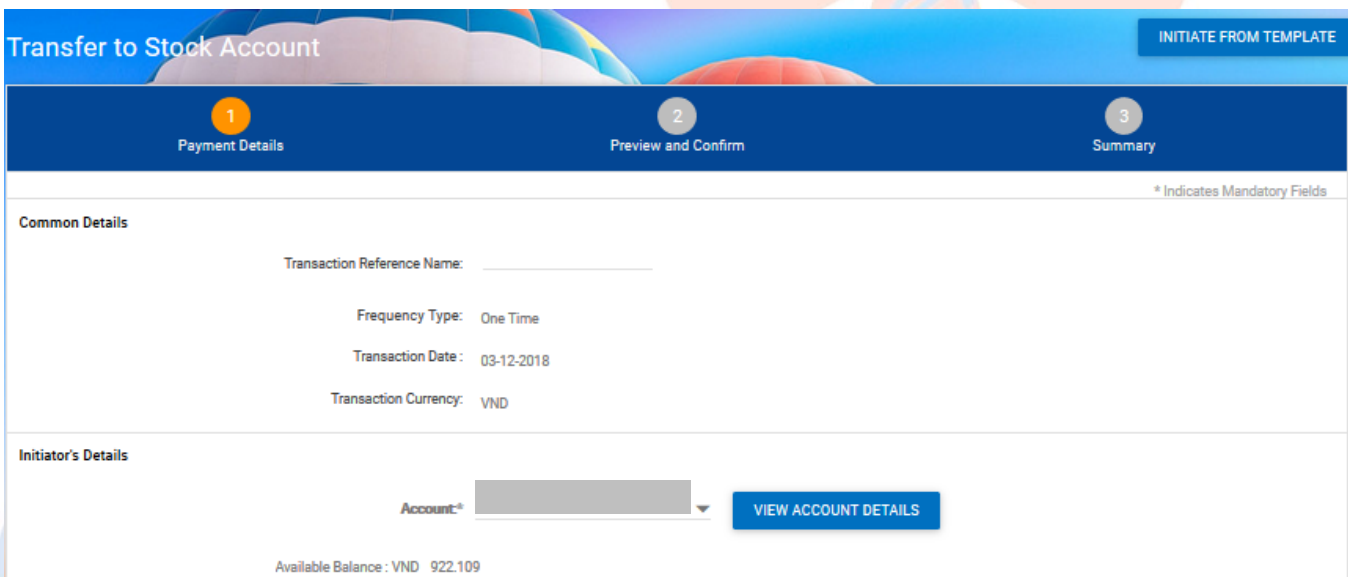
Transfer to Stock Account

INITIATE FROM TEMPLATE

1
Payment Details

2
Preview and Confirm

3
Summary

* Indicates Mandatory Fields

Common Details

Transaction Reference Name:

Frequency Type: One Time

Transaction Date : 03-12-2018

Transaction Currency: VND

Initiator's Details

Account:*

VIEW ACCOUNT DETAILS

Available Balance : VND 922.109